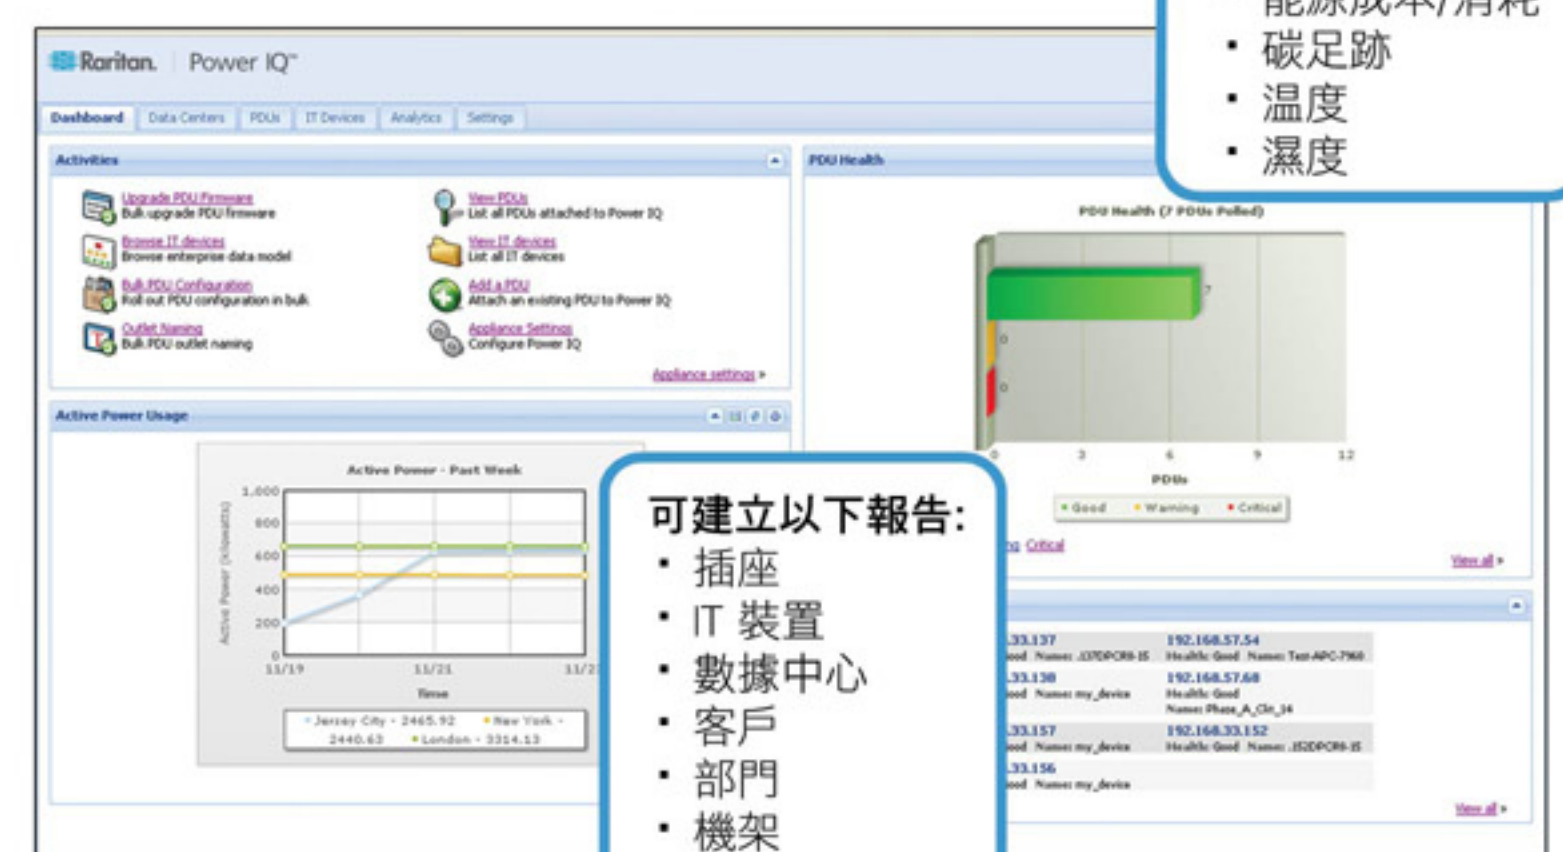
• 能源成本/消耗
• 碳足跡
• 溫度
• 濕度

Raritan. Power IQ™

Dashboard | Data Centers | PDUs | IT Devices | Analytics | Settings

Activities

Upgrade PDU Firmware
Bulk upgrade PDU firmware

View PDUs
List all PDUs attached to Power IQ

Browse IT devices
Browse enterprise data model

View IT devices
List all IT devices

Bulk PDU Configuration
Roll out PDU configuration in bulk

Add a PDU
Attach an existing PDU to Power IQ

Outlet Naming
Bulk PDU outlet naming

Appliance Settings
Configure Power IQ

Appliance settings »

PDU Health

PDU Health (7 PDUs Polled)

7
0
0
0 3 6 9 12
PDUs
• Good • Warning • Critical

Critical

View all »

Active Power Usage

Active Power - Past Week

1,000
800
600
400
200
0
Active Power (kilowatts)
11/19 11/21 11/2
Time
• Jersey City - 2465.92 • New York - 2440.63 • London - 3314.13

可建立以下報告:
• 插座
• IT 裝置
• 數據中心
• 客戶
• 部門
• 機架

.33.137
ood Name: J37DPCR8-15
192.168.57.54
Health: Good Name: Test-APC-7960
.33.138
ood Name: my_device
192.168.57.68
Health: Good
Name: Phase_A_Ckt_34
.33.157
ood Name: my_device
192.168.33.152
Health: Good Name: J52DPCR8-15
.33.156
ood Name: my_device

View all »